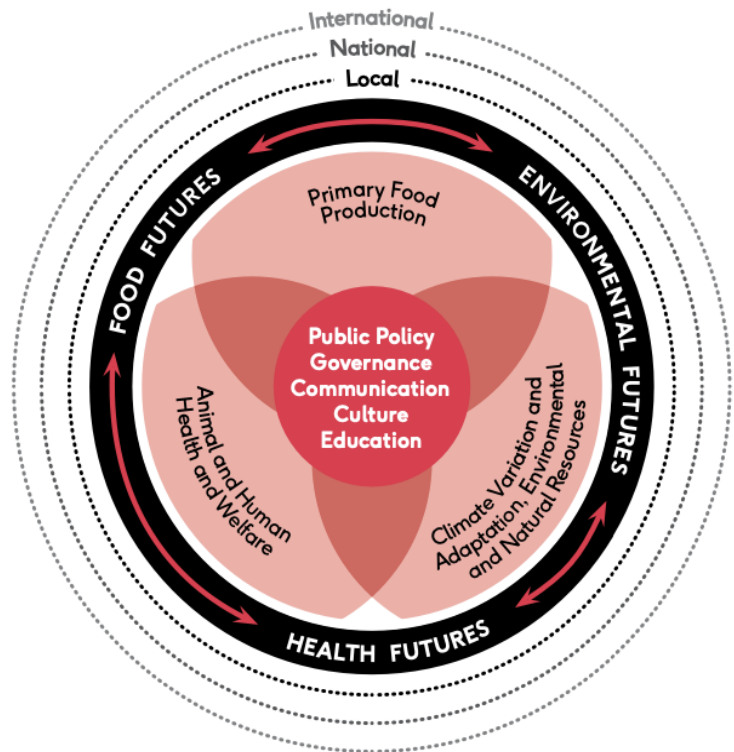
International
National
Local

FOOD FUTURES
ENVIRONMENTAL FUTURES
HEALTH FUTURES

Primary Food Production

Animal and Human Health and Welfare

Climate Variation and Adaptation, Environmental and Natural Resources

Public Policy
Governance
Communication
Culture
Education